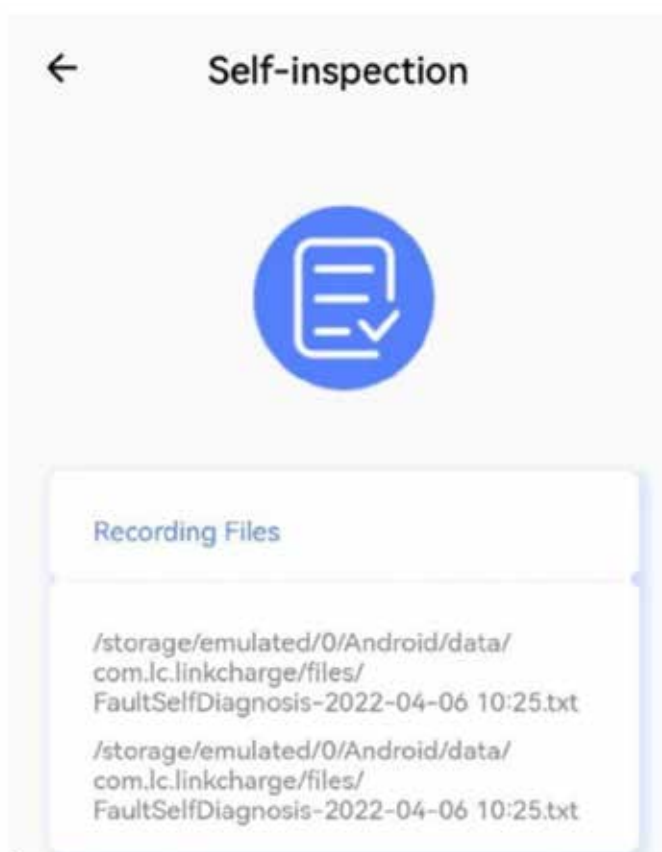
Self-inspection

Recording Files

/storage/emulated/0/Android/data/com.lc.linkcharge/files/FaultSelfDiagnosis-2022-04-06 10:25.txt

/storage/emulated/0/Android/data/com.lc.linkcharge/files/FaultSelfDiagnosis-2022-04-06 10:25.txt